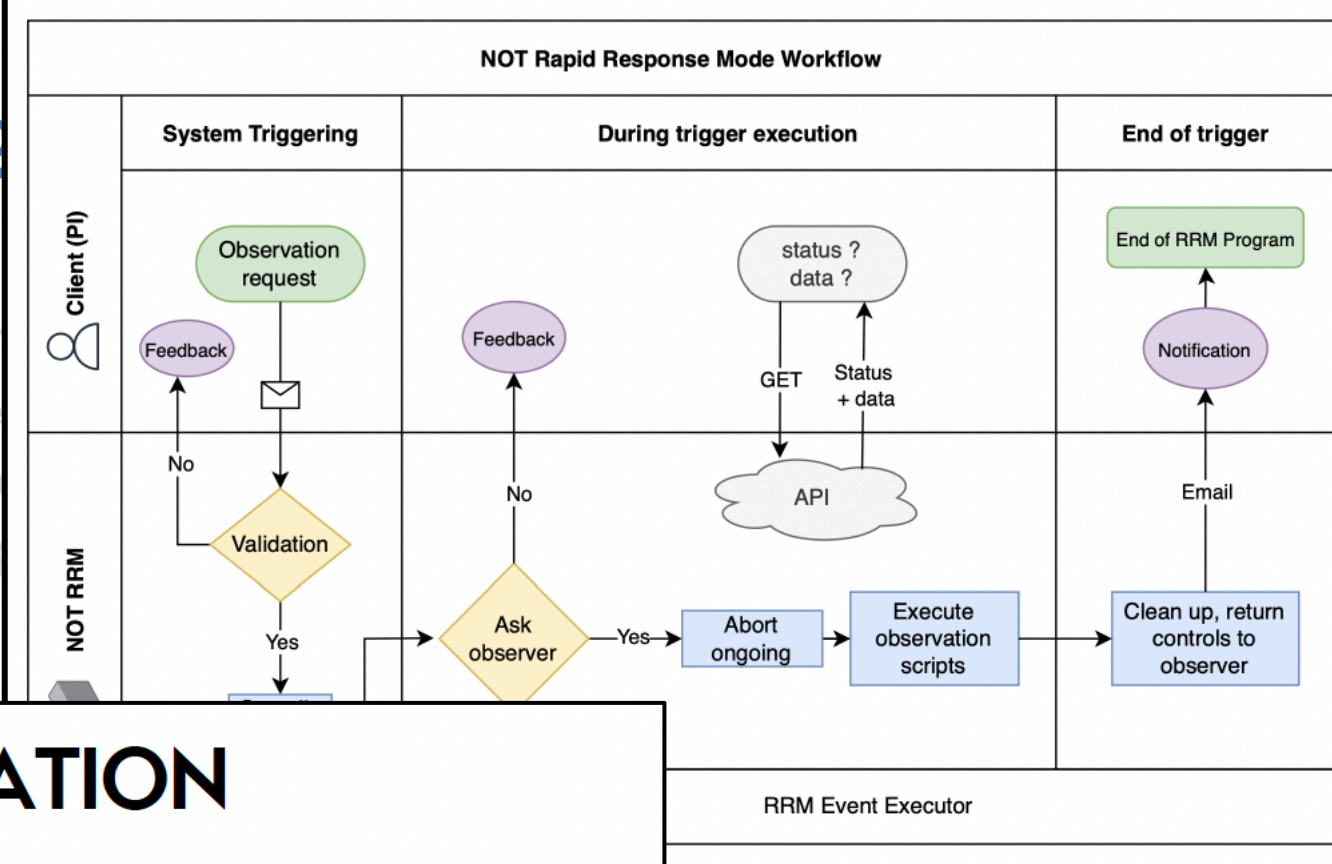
NOT Rapid Response Mode Workflow

System Triggering

During trigger execution

End of trigger

Client (PI)

Observation request

Feedback

No

Validation

Yes

Feedback

No

Ask observer

Yes

Abort ongoing

Execute observation scripts

status ? data ?

GET

Status + data

API

End of RRM Program

Notification

Email

Clean up, return controls to observer

NOT RRM

ATION

RRM Event Executor